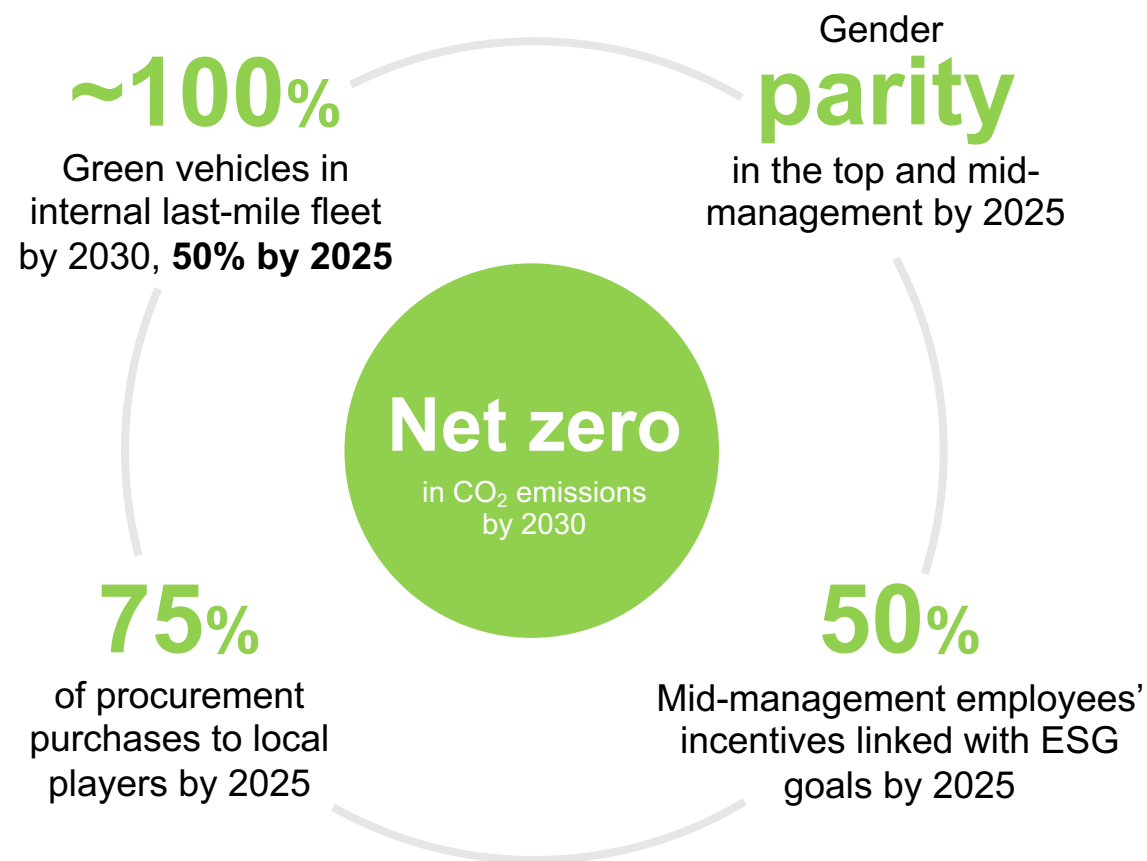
~100%

Green vehicles in internal last-mile fleet by 2030, **50% by 2025**

Gender

parity

in the top and mid-management by 2025

Net zero

in $CO_2$ emissions by 2030

75%

of procurement purchases to local players by 2025

50%

Mid-management employees' incentives linked with ESG goals by 2025